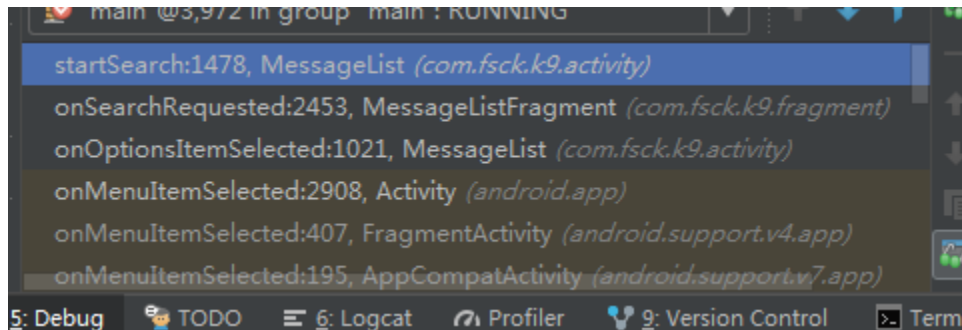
"main"@3,972 in group "main": RUNNING

startSearch:1478, MessageList (com.fsck.k9.activity)
onSearchRequested:2453, MessageListFragment (com.fsck.k9.fragment)
onOptionsItemSelected:1021, MessageList (com.fsck.k9.activity)
onMenuItemSelected:2908, Activity (android.app)
onMenuItemSelected:407, FragmentActivity (android.support.v4.app)
onMenuItemSelected:195, AppCompatActivity (android.support.v7.app)

5: Debug TODO 6: Logcat Profiler 9: Version Control Term